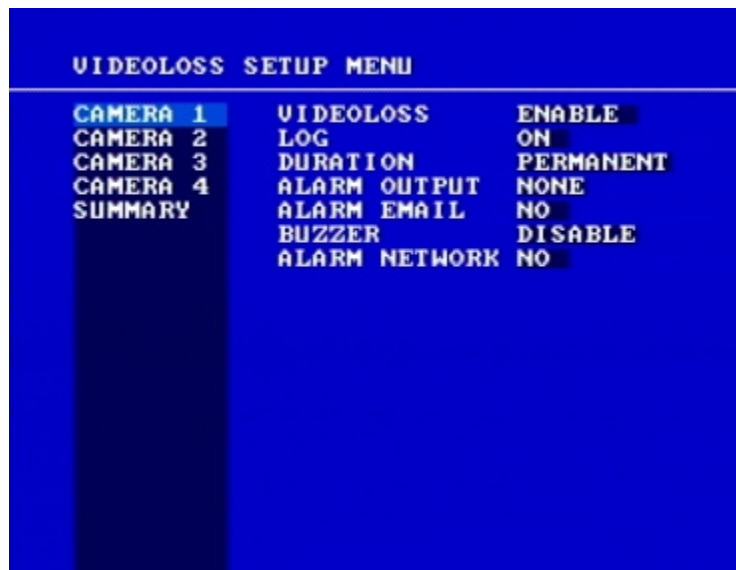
VIDEOLOSS SETUP MENU

CAMERA 1
CAMERA 2
CAMERA 3
CAMERA 4
SUMMARY

| | |
|---|---|
| VIDEOLOSS | ENABLE |
| LOG | ON |
| DURATION | PERMANENT |
| ALARM OUTPUT | NONE |
| ALARM EMAIL | NO |
| BUZZER | DISABLE |
| ALARM NETWORK | NO |